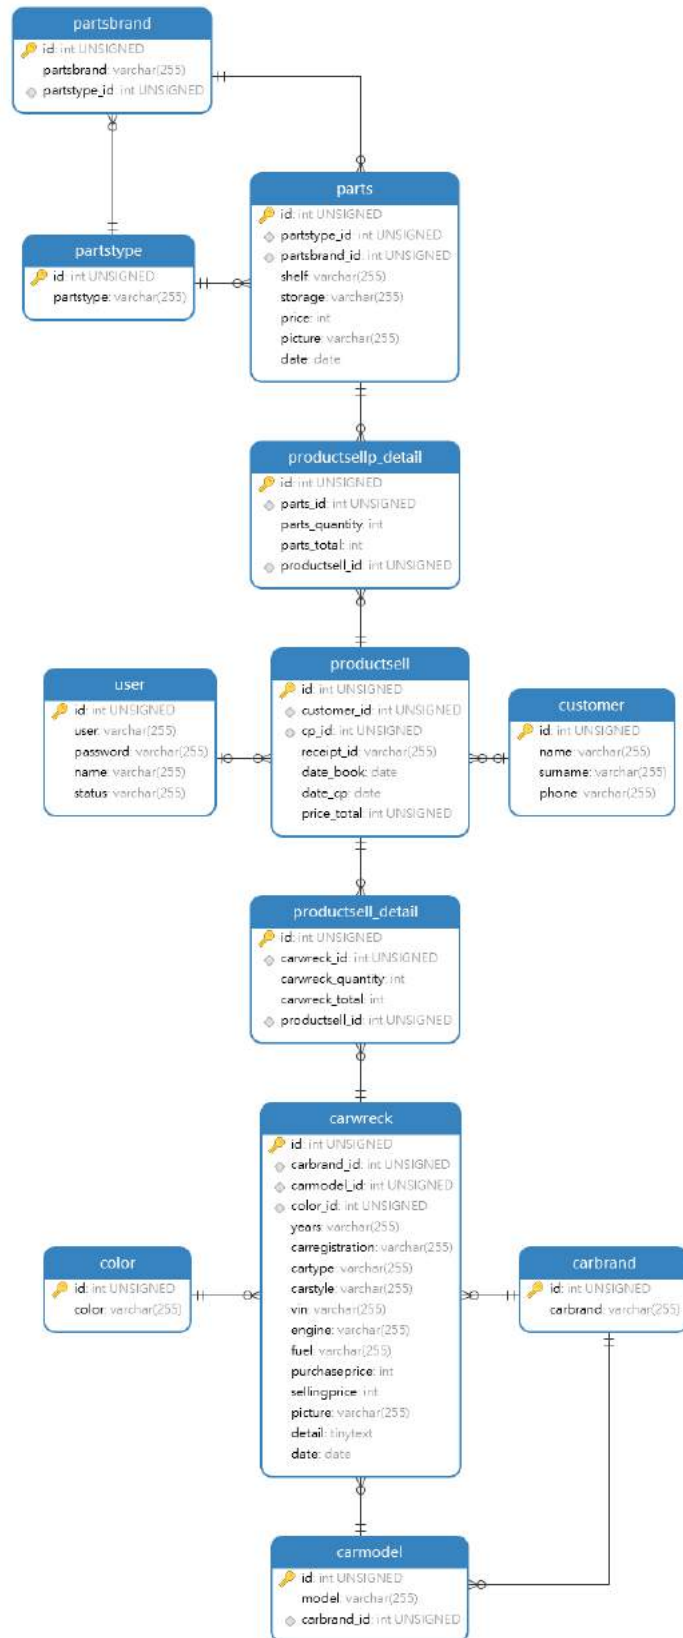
partsbrand
id: int UNSIGNED
partsbrand: varchar(255)
partstype_id: int UNSIGNED

parts
id: int UNSIGNED
partstype_id: int UNSIGNED
partsbrand_id: int UNSIGNED
shelf: varchar(255)
storage: varchar(255)
price: int
picture: varchar(255)
date: date

partstype
id: int UNSIGNED
partstype: varchar(255)

productsellp_detail
id: int UNSIGNED
parts_id: int UNSIGNED
parts_quantity: int
parts_total: int
productsell_id: int UNSIGNED

user
id: int UNSIGNED
user: varchar(255)
password: varchar(255)
name: varchar(255)
status: varchar(255)

productsell
id: int UNSIGNED
customer_id: int UNSIGNED
cp_id: int UNSIGNED
receipt_id: varchar(255)
date_book: date
date_cp: date
price_total: int UNSIGNED

customer
id: int UNSIGNED
name: varchar(255)
surname: varchar(255)
phone: varchar(255)

productsell_detail
id: int UNSIGNED
carwreck_id: int UNSIGNED
carwreck_quantity: int
carwreck_total: int
productsell_id: int UNSIGNED

carwreck
id: int UNSIGNED
carbrand_id: int UNSIGNED
carmodel_id: int UNSIGNED
color_id: int UNSIGNED
years: varchar(255)
carregistration: varchar(255)
cartype: varchar(255)
carstyle: varchar(255)
vin: varchar(255)
engine: varchar(255)
fuel: varchar(255)
purchaseprice: int
sellingprice: int
picture: varchar(255)
detail: tinytext
date: date

color
id: int UNSIGNED
color: varchar(255)

carbrand
id: int UNSIGNED
carbrand: varchar(255)

carmodel
id: int UNSIGNED
model: varchar(255)
carbrand_id: int UNSIGNED